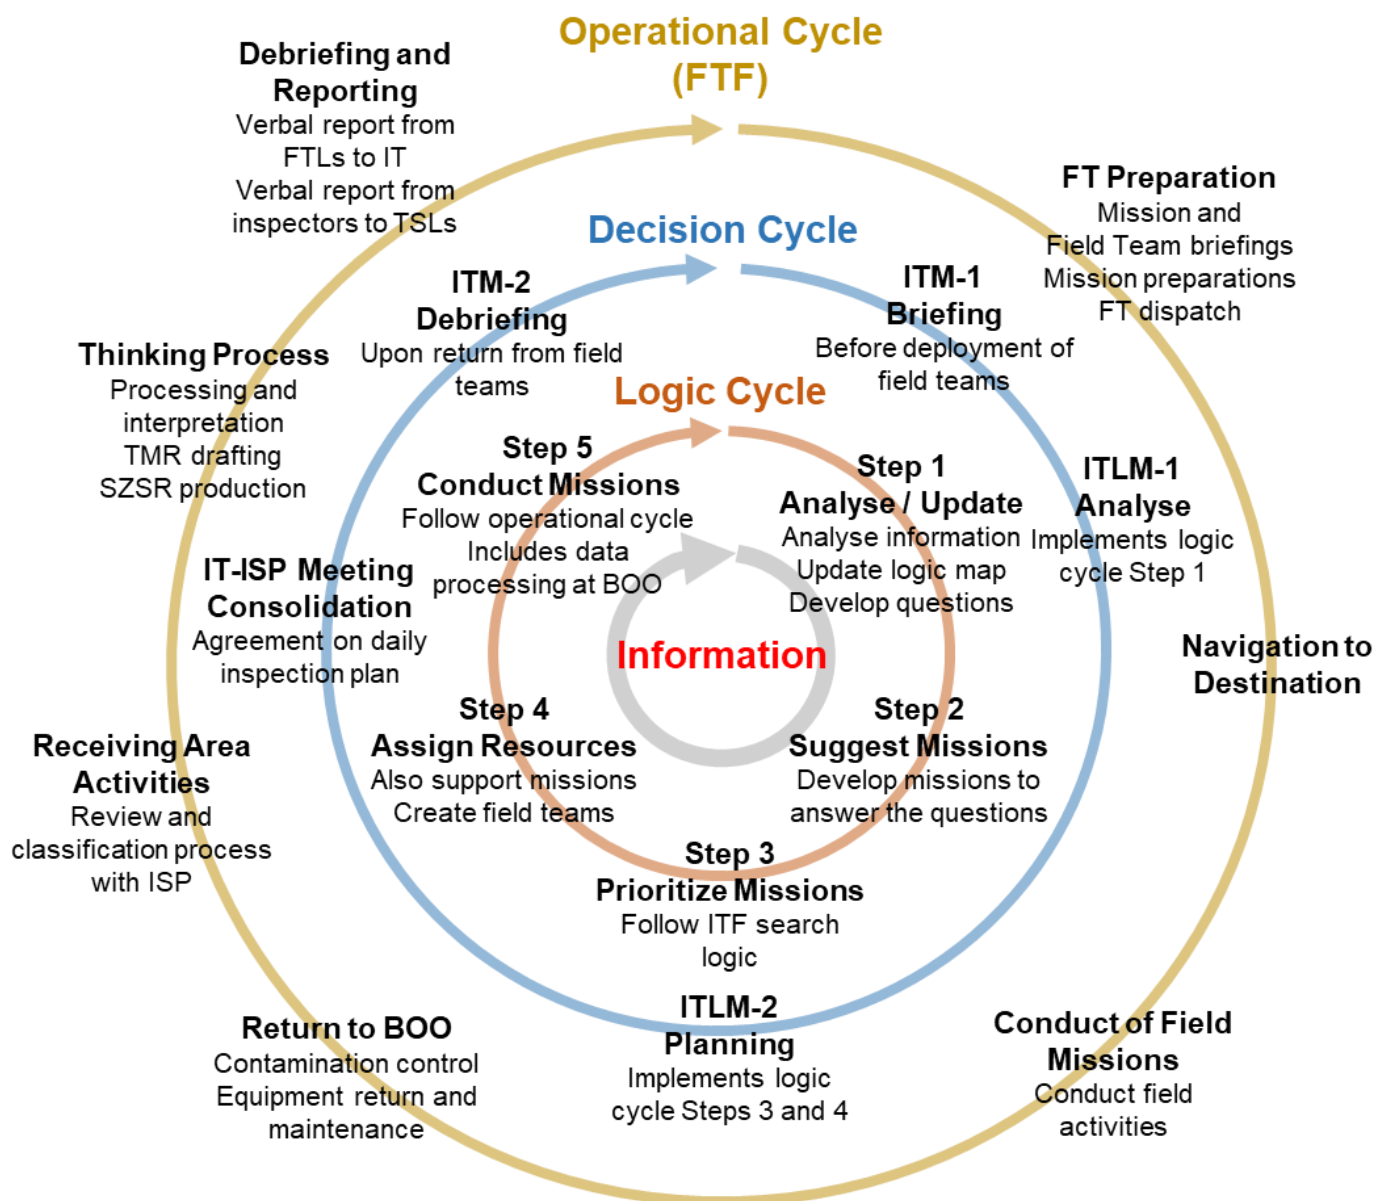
Operational Cycle (FTF)

Debriefing and Reporting
Verbal report from FTLs to IT
Verbal report from inspectors to TSLs

FT Preparation
Mission and Field Team briefings
Mission preparations
FT dispatch

Decision Cycle

ITM-2
Debriefing
Upon return from field teams

ITM-1
Briefing
Before deployment of field teams

Thinking Process
Processing and interpretation
TMR drafting
SZSR production

Logic Cycle

Step 5
Conduct Missions
Follow operational cycle
Includes data processing at BOO

Step 1
Analyse / Update
Analyse information
Update logic map
Develop questions

ITLM-1
Analyse
Implements logic cycle Step 1

IT-ISP Meeting
Consolidation
Agreement on daily inspection plan

Information

Navigation to Destination

Receiving Area Activities
Review and classification process with ISP

Step 4
Assign Resources
Also support missions
Create field teams

Step 2
Suggest Missions
Develop missions to answer the questions

Step 3
Prioritize Missions
Follow ITF search logic

ITLM-2
Planning
Implements logic cycle Steps 3 and 4

Return to BOO
Contamination control
Equipment return and maintenance

Conduct of Field Missions
Conduct field activities